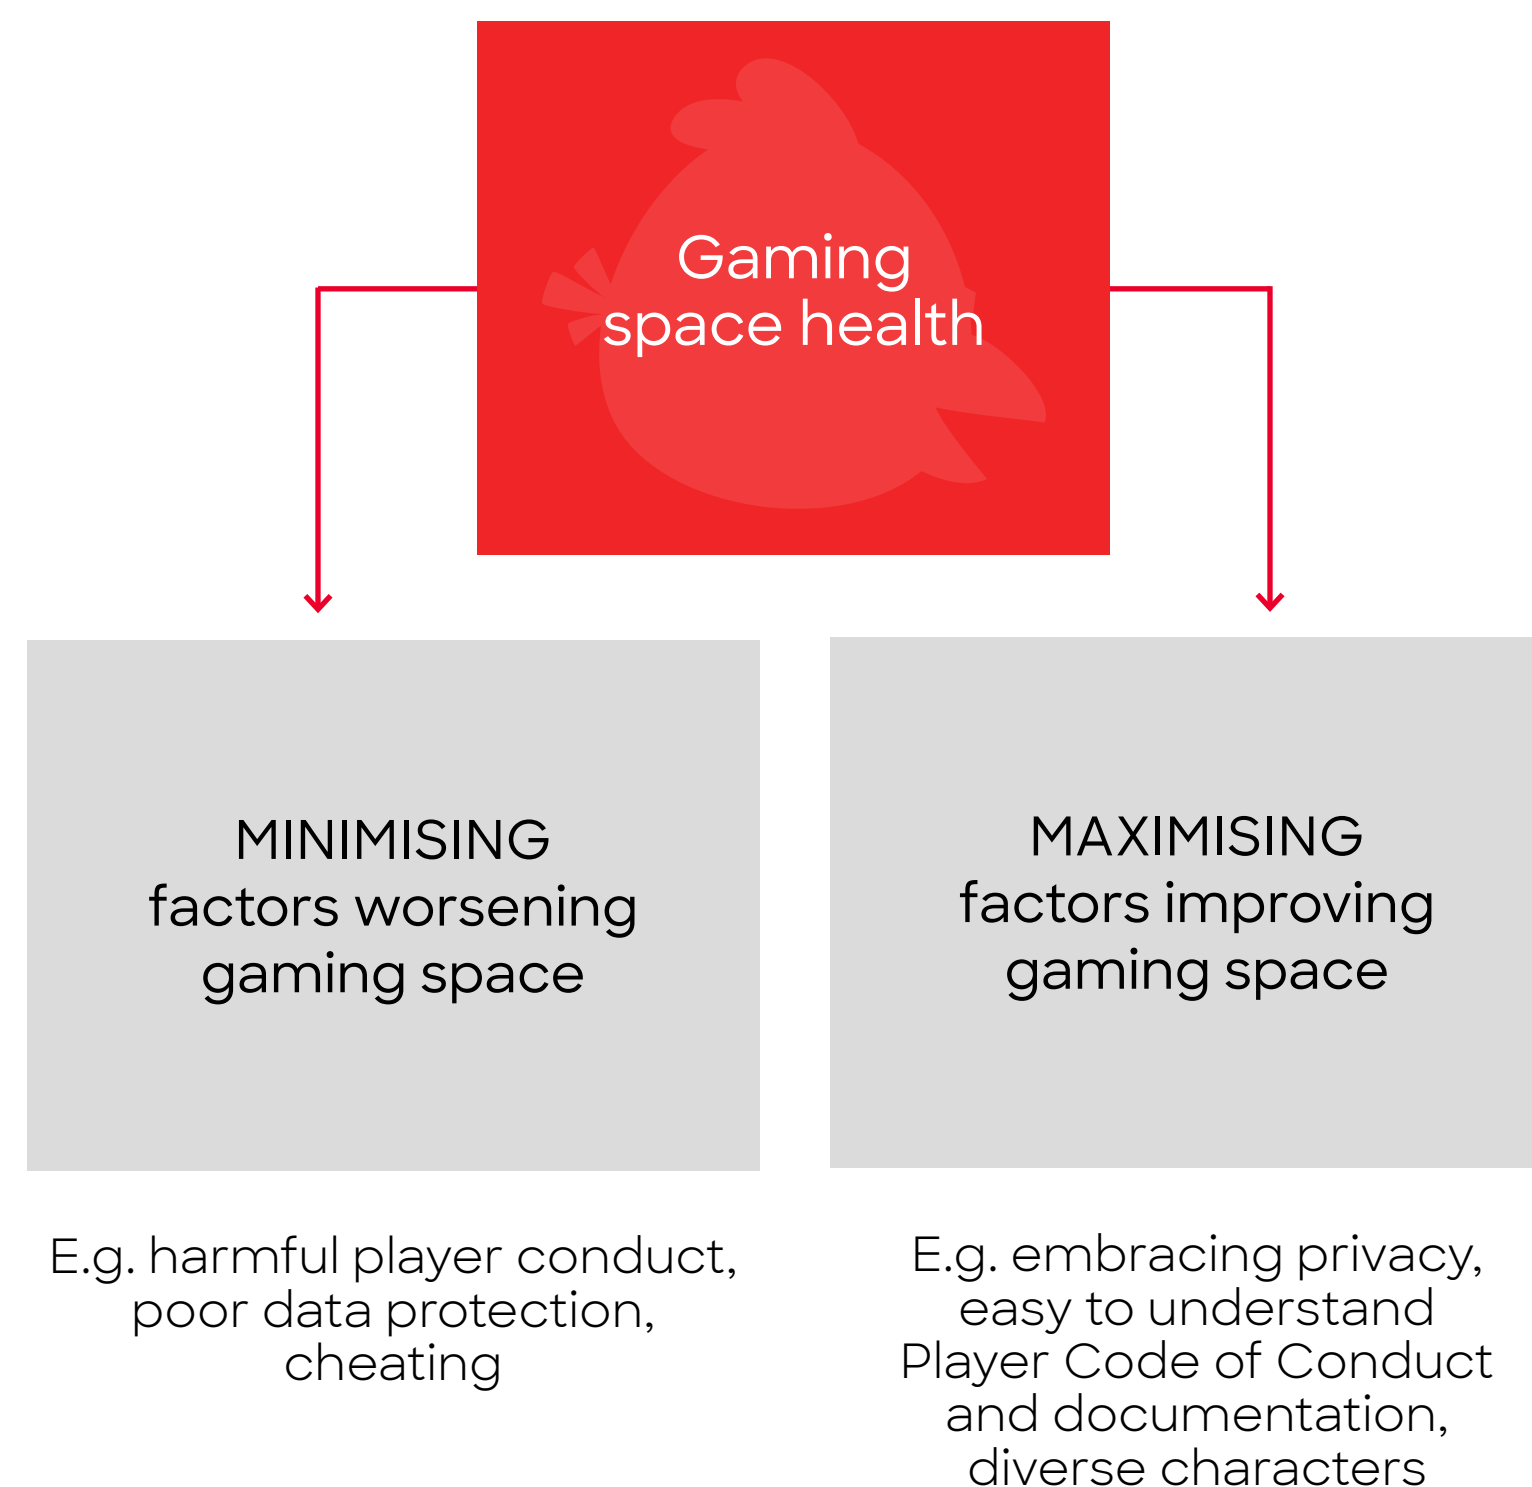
Gaming space health

MINIMISING factors worsening gaming space

MAXIMISING factors improving gaming space

E.g. harmful player conduct, poor data protection, cheating

E.g. embracing privacy, easy to understand Player Code of Conduct and documentation, diverse characters